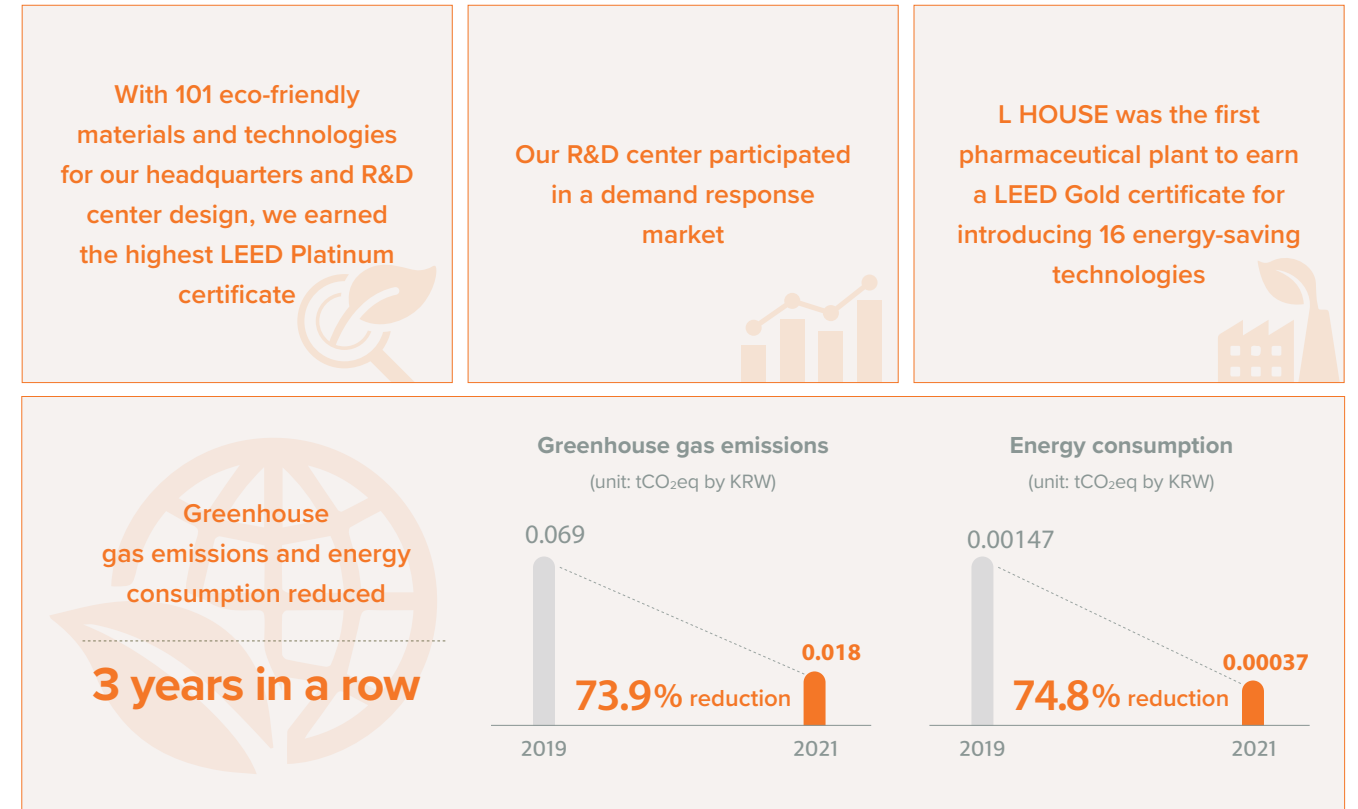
With 101 eco-friendly materials and technologies for our headquarters and R&D center design, we earned the highest LEED Platinum certificate

Our R&D center participated in a demand response market

L HOUSE was the first pharmaceutical plant to earn a LEED Gold certificate for introducing 16 energy-saving technologies

Greenhouse gas emissions and energy consumption reduced

3 years in a row

Greenhouse gas emissions

(unit: $tCO_2eq$ by KRW)

0.069

0.018

73.9% reduction

2019

2021

Energy consumption

(unit: $tCO_2eq$ by KRW)

0.00147

0.00037

74.8% reduction

2019

2021